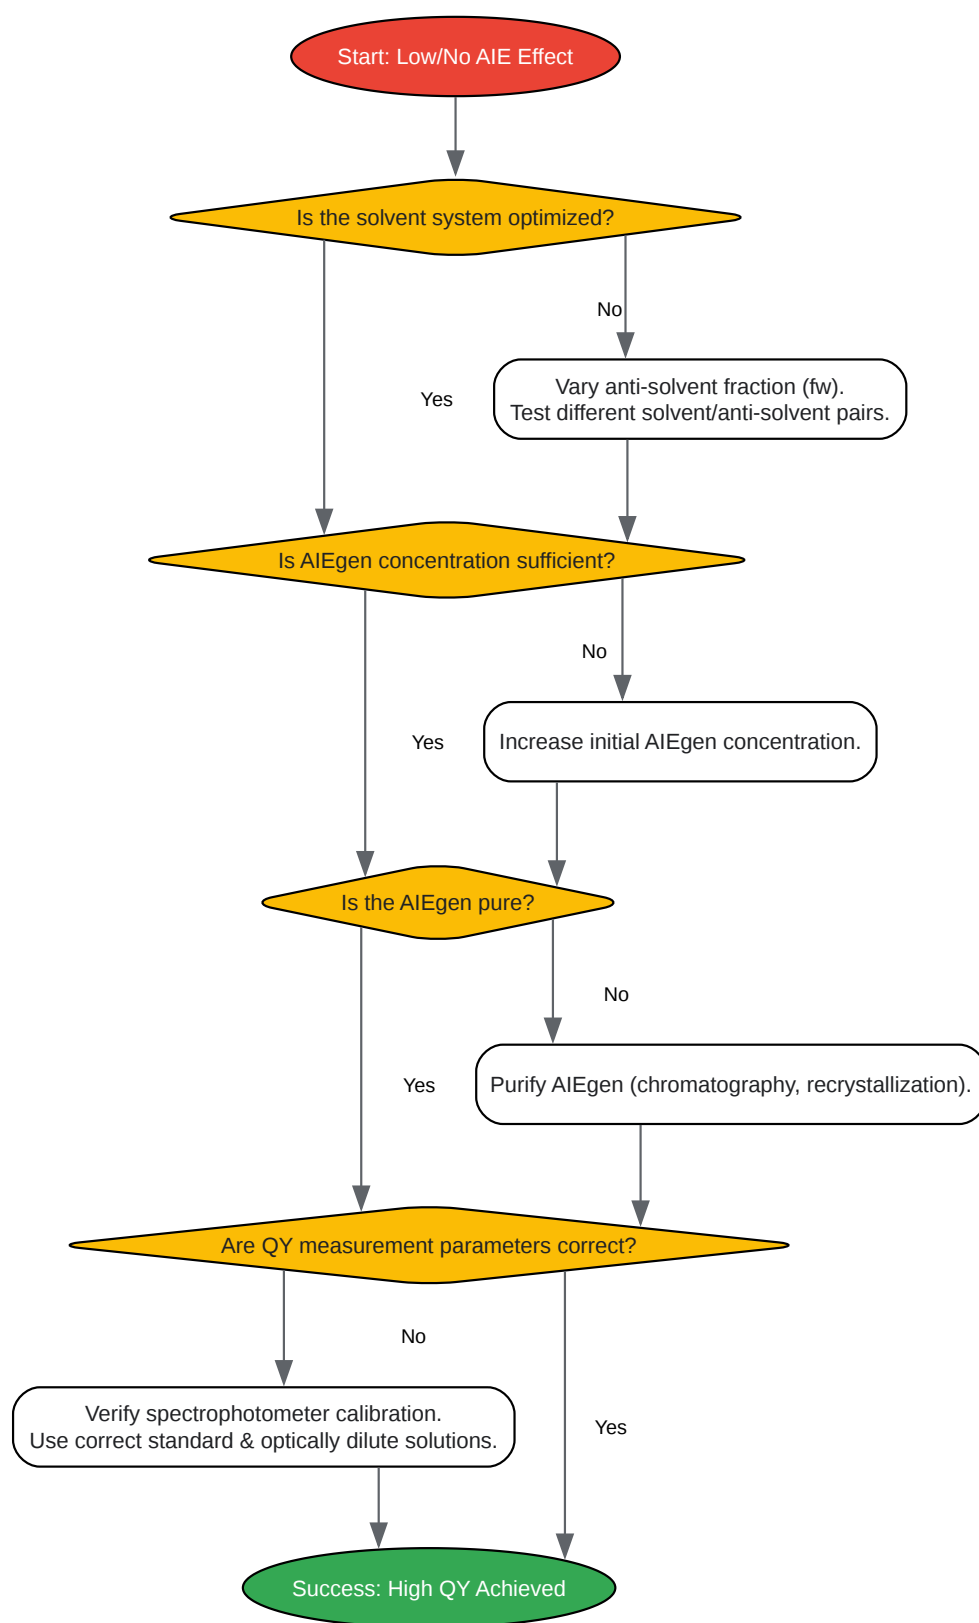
Start: Low/No AIE Effect

Is the solvent system optimized?

No

Yes

Vary anti-solvent fraction (fw).
Test different solvent/anti-solvent pairs.

Is AIEgen concentration sufficient?

No

Yes

Increase initial AIEgen concentration.

Is the AIEgen pure?

No

Yes

Purify AIEgen (chromatography, recrystallization).

Are QY measurement parameters correct?

No

Verify spectrophotometer calibration.
Use correct standard & optically dilute solutions.

Yes

Success: High QY Achieved